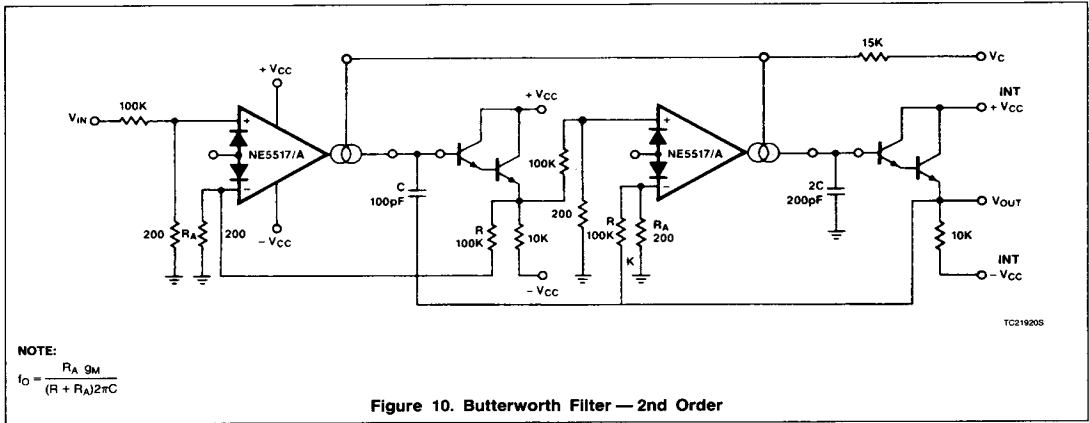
$V_{IN}$
100K
+
−
NE5517/A
$+V_{CC}$
$-V_{CC}$
200
$R_A$
200
C
100pF
$+V_{CC}$
R
100K
10K
$-V_{CC}$
100K
200
+
−
NE5517/A
R
100K
$R_A$
200
K
2C
200pF
15K
$V_C$
INT
$+V_{CC}$
$V_{OUT}$
10K
INT
$-V_{CC}$
TC21920S

NOTE:
$f_O = \frac{R_A\ g_M}{(R + R_A)2\pi C}$

Figure 10. Butterworth Filter — 2nd Order